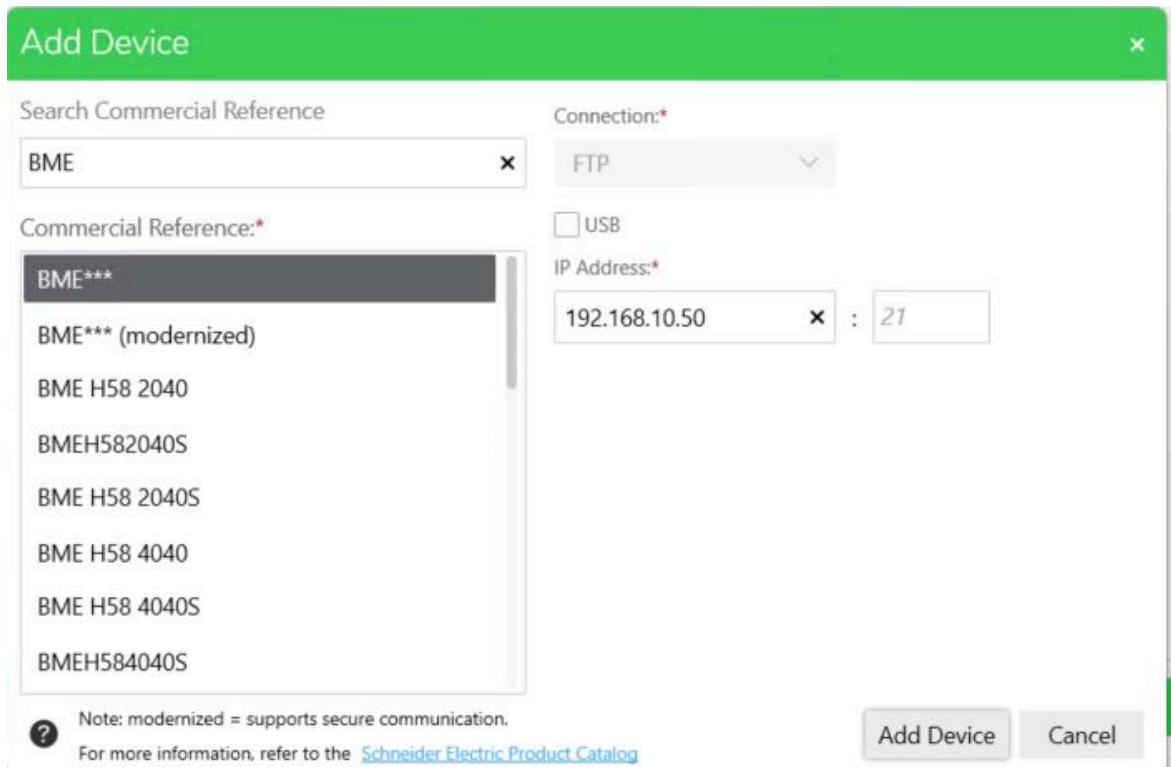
Add Device
×

Search Commercial Reference
BME ×

Commercial Reference:*
BME***
BME*** (modernized)
BME H58 2040
BMEH582040S
BME H58 2040S
BME H58 4040
BME H58 4040S
BMEH584040S

Connection:*
FTP

USB

IP Address:*
192.168.10.50 × : 21

Note: modernized = supports secure communication.
For more information, refer to the Schneider Electric Product Catalog

Add Device
Cancel